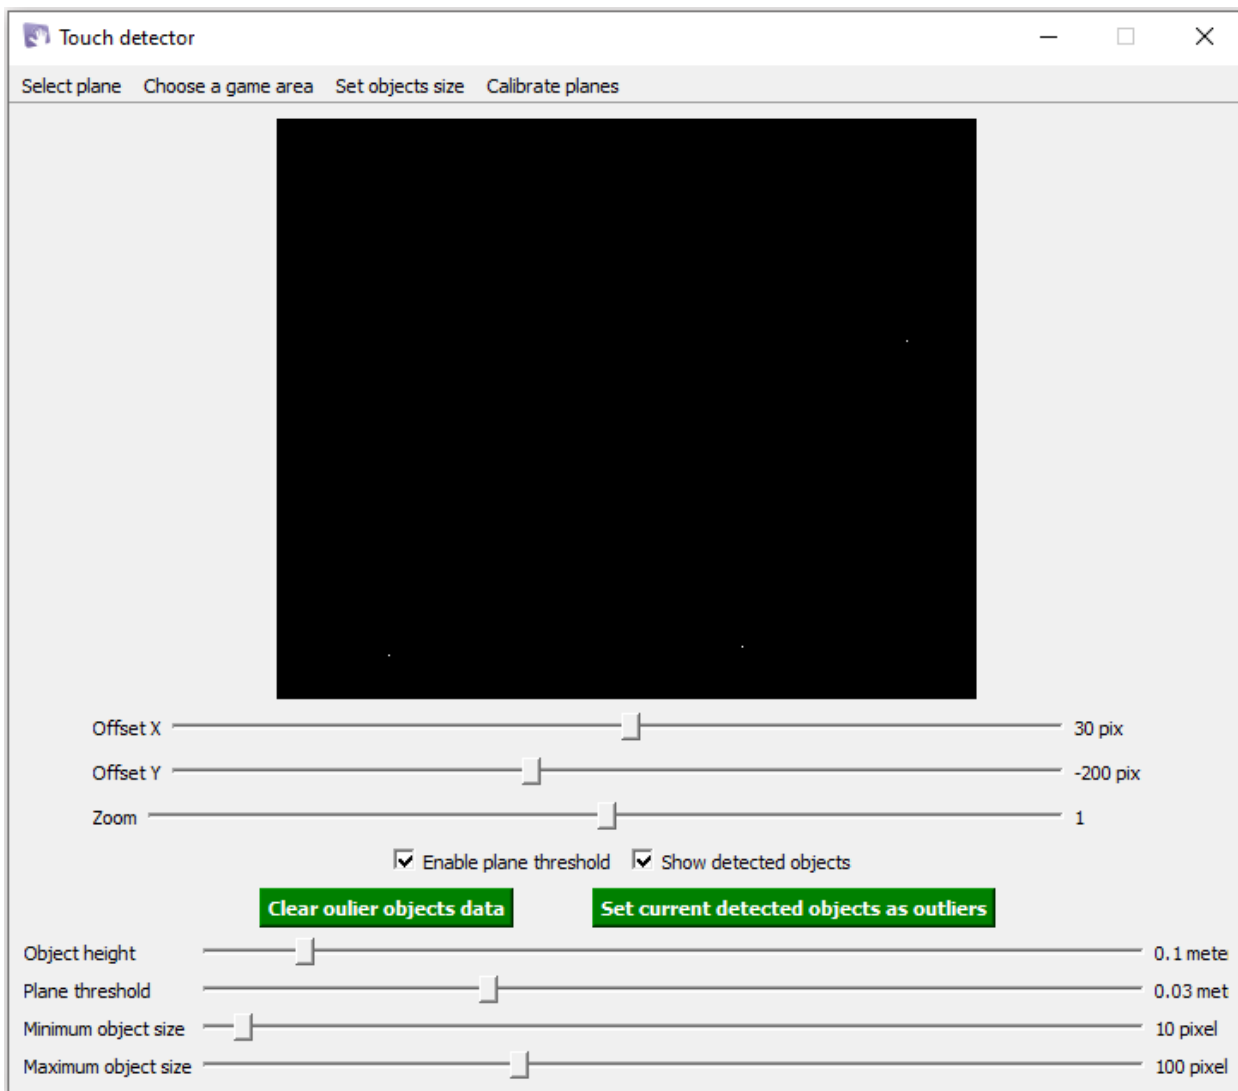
Touch detector

Select plane Choose a game area Set objects size Calibrate planes

Offset X 30 pix

Offset Y -200 pix

Zoom 1

Enable plane threshold Show detected objects

Clear oulier objects data

Set current detected objects as outliers

Object height 0.1 mete

Plane threshold 0.03 met

Minimum object size 10 pixel

Maximum object size 100 pixel